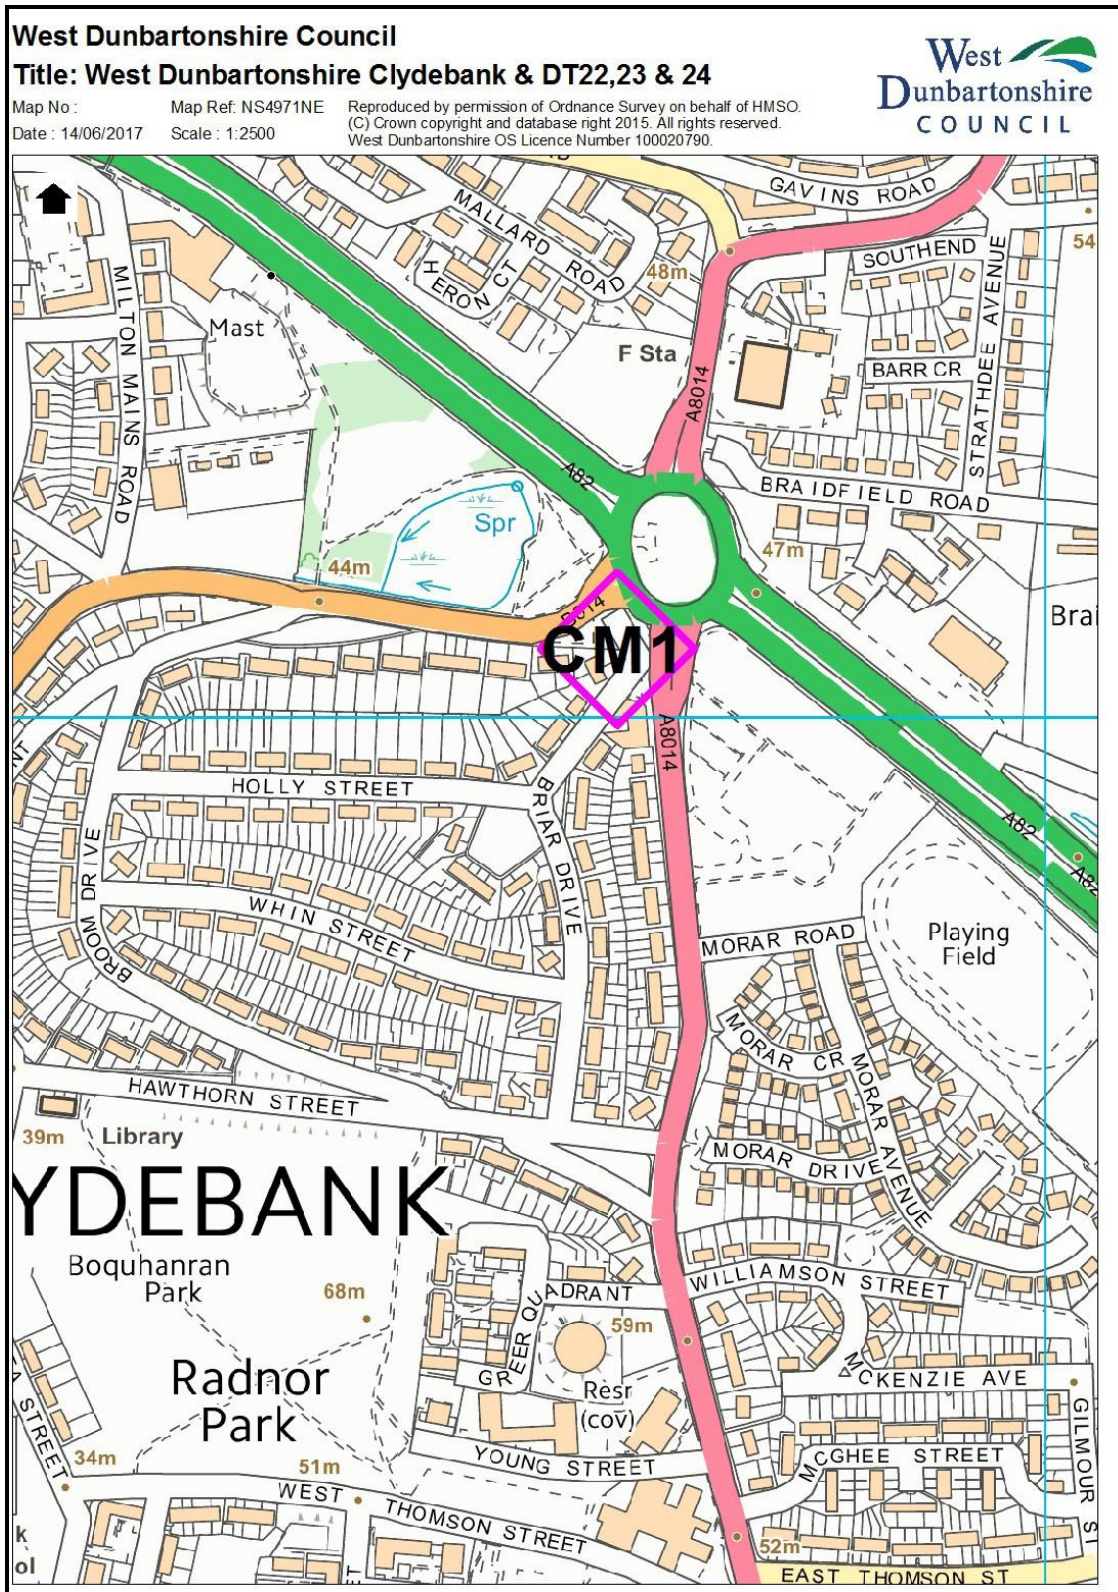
West Dunbartonshire Council
Title: West Dunbartonshire Clydebank & DT22,23 & 24

Map No :
Date : 14/06/2017

Map Ref: NS4971NE
Scale : 1:2500

Reproduced by permission of Ordnance Survey on behalf of HMSO. (C) Crown copyright and database right 2015. All rights reserved. West Dunbartonshire OS Licence Number 100020790.

West Dunbartonshire COUNCIL

GAVINS ROAD
MALLARD ROAD
HERON CT
48m
54
SOUTHEND
STRATHDEE AVENUE
MILTON MAINS ROAD
Mast
F Sta
A8014
BARR CR
A82
BRAIDFIELD ROAD
Spr
47m
44m
A8014
CM1
Brai
A8014
HOLLY STREET
BRIAR DRIVE
A82
A82
BROOM DRIVE
WHIN STREET
MORAR ROAD
Playing Field
MORAR CR
MORAR AVENUE
HAWTHORN STREET
39m
Library
MORAR DRIVE
YDEBANK
Boquhanran Park
68m
QUADRANT
WILLIAMSON STREET
59m
GREER
Radnor Park
Resr (cov)
MCKENZIE AVE
STREET
34m
YOUNG STREET
MCGHEE STREET
GILMOUR ST
51m
WEST THOMSON STREET
52m
EAST THOMSON ST
k
ol